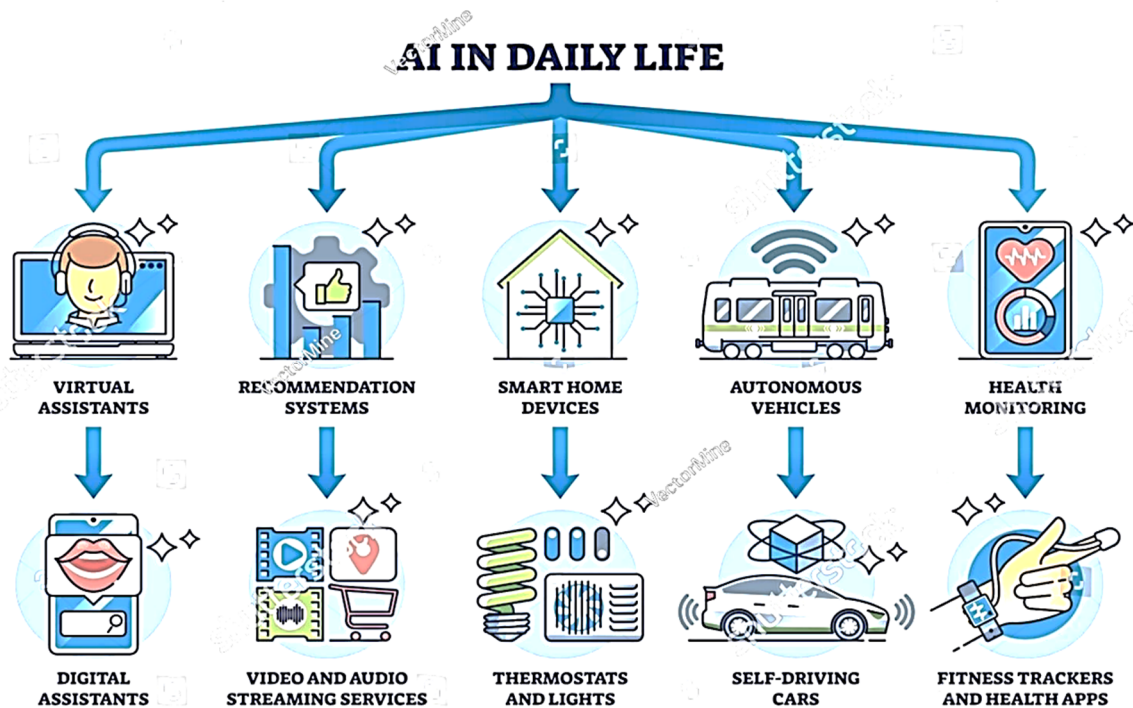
AI IN DAILY LIFE

VIRTUAL ASSISTANTS

RECOMMENDATION SYSTEMS

SMART HOME DEVICES

AUTONOMOUS VEHICLES

HEALTH MONITORING

DIGITAL ASSISTANTS

VIDEO AND AUDIO STREAMING SERVICES

THERMOSTATS AND LIGHTS

SELF-DRIVING CARS

FITNESS TRACKERS AND HEALTH APPS

VectorMine